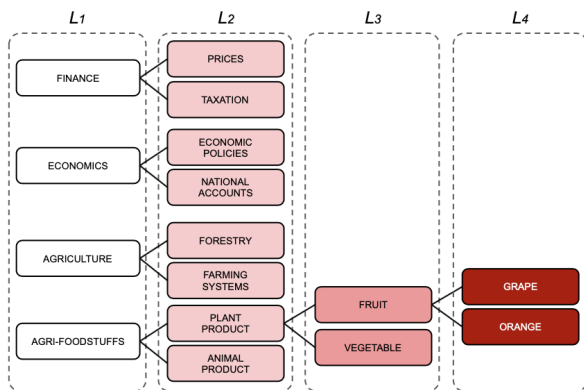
$L_1$

FINANCE

ECONOMICS

AGRICULTURE

AGRI-FOODSTUFFS

$L_2$

PRICES

TAXATION

ECONOMIC POLICIES

NATIONAL ACCOUNTS

FORESTRY

FARMING SYSTEMS

PLANT PRODUCT

ANIMAL PRODUCT

$L_3$

FRUIT

VEGETABLE

$L_4$

GRAPE

ORANGE